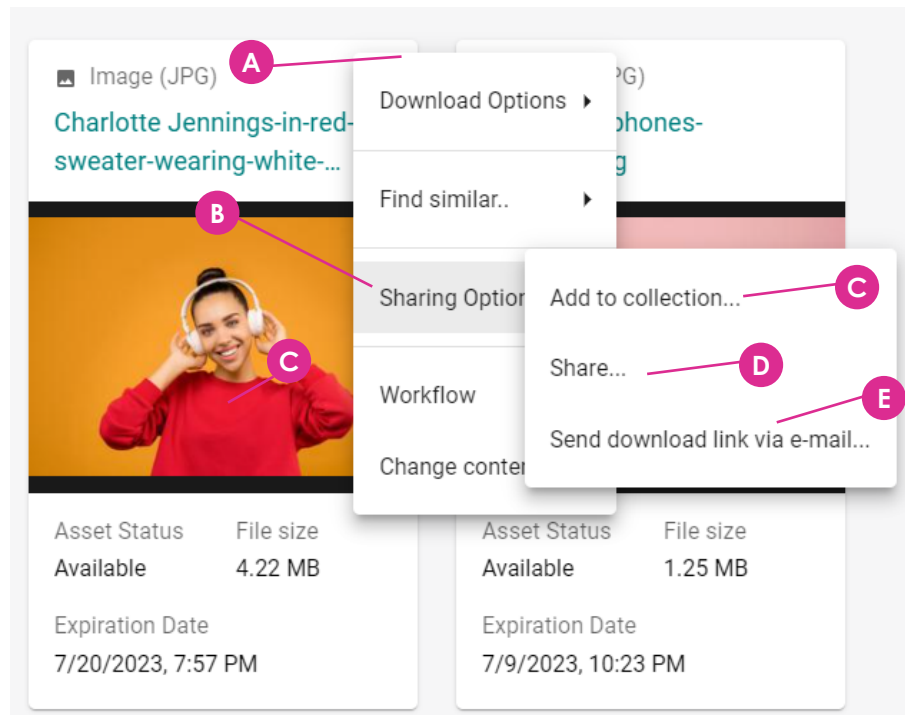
Image (JPG)
Charlotte Jennings-in-red-sweater-wearing-white-...

PG)
phones-
g

A

Download Options

Find similar..

B

Sharing Optio

Workflow

Change conte

Add to collection...

C

Share...

D

Send download link via e-mail...

E

C

Asset Status
Available

File size
4.22 MB

Expiration Date
7/20/2023, 7:57 PM

Asset Status
Available

File size
1.25 MB

Expiration Date
7/9/2023, 10:23 PM